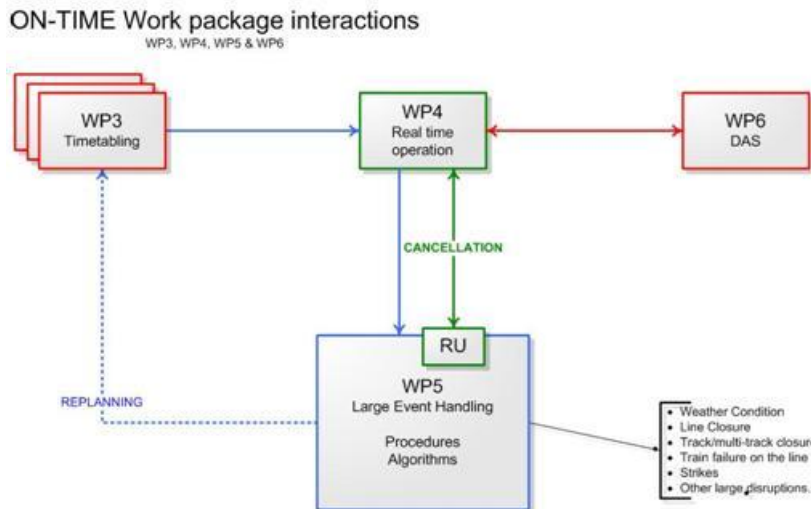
ON-TIME Work package interactions

WP3, WP4, WP5 & WP6

WP3
Timetabling

WP4
Real time operation

WP6
DAS

CANCELLATION

REPLANNING

RU

WP5
Large Event Handling

Procedures
Algorithms

- Weather Condition
- Line Closure
- Track/multi-track closur
- Train failure on the line
- Strikes
- Other large disruptions.